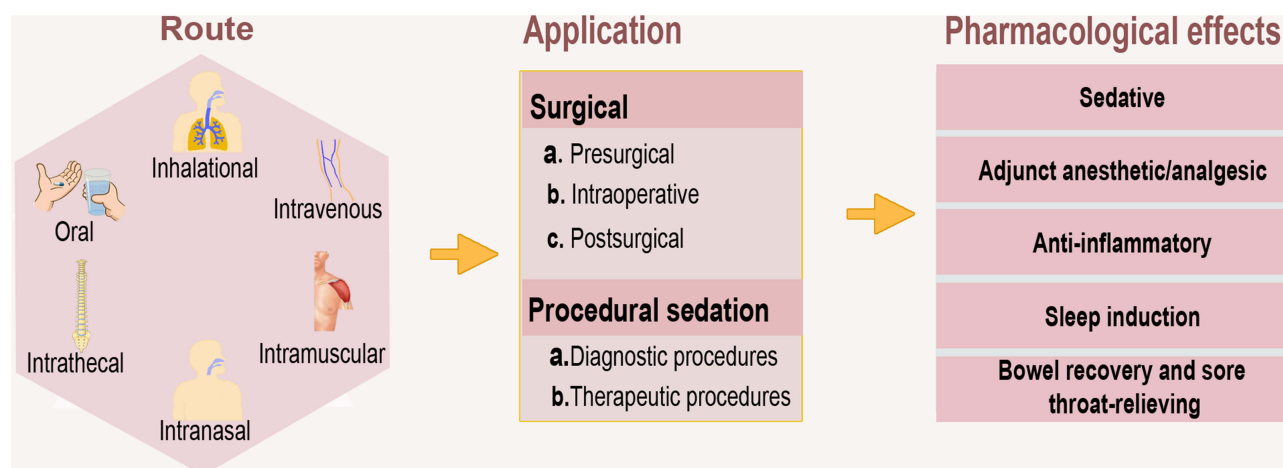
Route

Inhalational

Oral

Intravenous

Intrathecal

Intramuscular

Intranasal

Application

Surgical

a. Presurgical

b. Intraoperative

c. Postsurgical

Procedural sedation

a.Diagnostic procedures

b.Therapeutic procedures

Pharmacological effects

Sedative

Adjunct anesthetic/analgesic

Anti-inflammatory

Sleep induction

Bowel recovery and sore throat-relieving